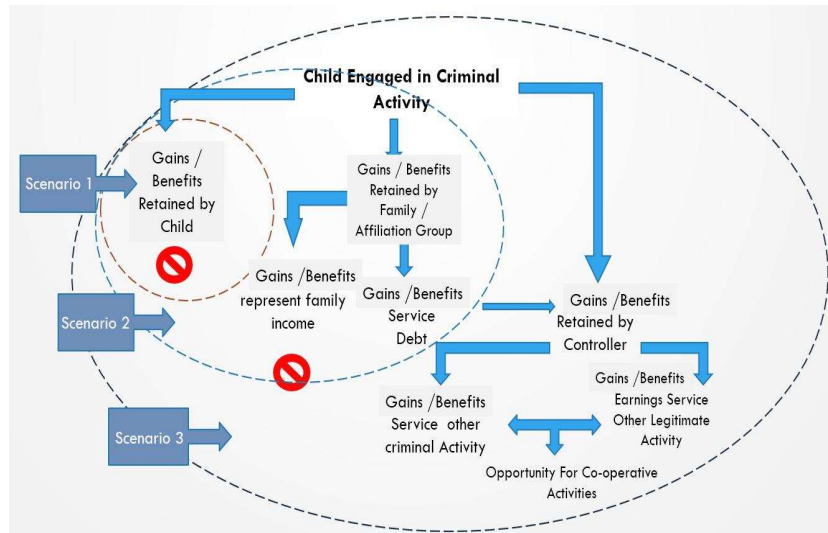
Child Engaged in Criminal Activity

Scenario 1

Gains / Benefits Retained by Child

Gains / Benefits Retained by Family / Affiliation Group

Gains /Benefits represent family income

Gains /Benefits Service Debt

Scenario 2

Gains /Benefits Retained by Controller

Gains /Benefits Earnings Service Other Legitimate Activity

Scenario 3

Gains /Benefits Service other criminal Activity

Opportunity For Co-operative Activities